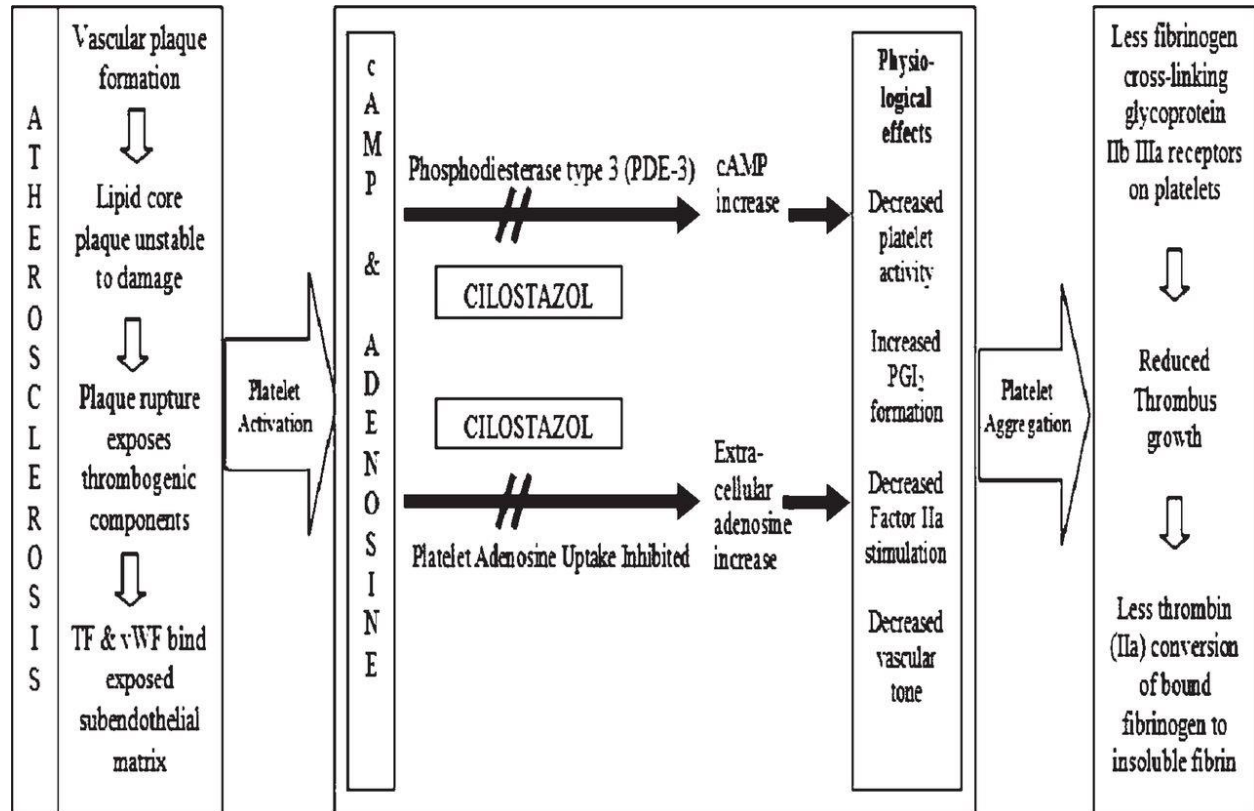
ATHEROSCLEROSIS

Vascular plaque formation

Lipid core plaque unstable to damage

Plaque rupture exposes thrombogenic components

TF & vWF bind exposed subendothelial matrix

Platelet Activation

cAMP & ADENOSINE

Phosphodiesterase type 3 (PDE-3)

cAMP increase

CILOSTAZOL

CILOSTAZOL

Platelet Adenosine Uptake Inhibited

Extracellular adenosine increase

Physiological effects

Decreased platelet activity

Increased $PGI_2$ formation

Decreased Factor IIa stimulation

Decreased vascular tone

Platelet Aggregation

Less fibrinogen cross-linking glycoprotein IIb IIIa receptors on platelets

Reduced Thrombus growth

Less thrombin (IIa) conversion of bound fibrinogen to insoluble fibrin